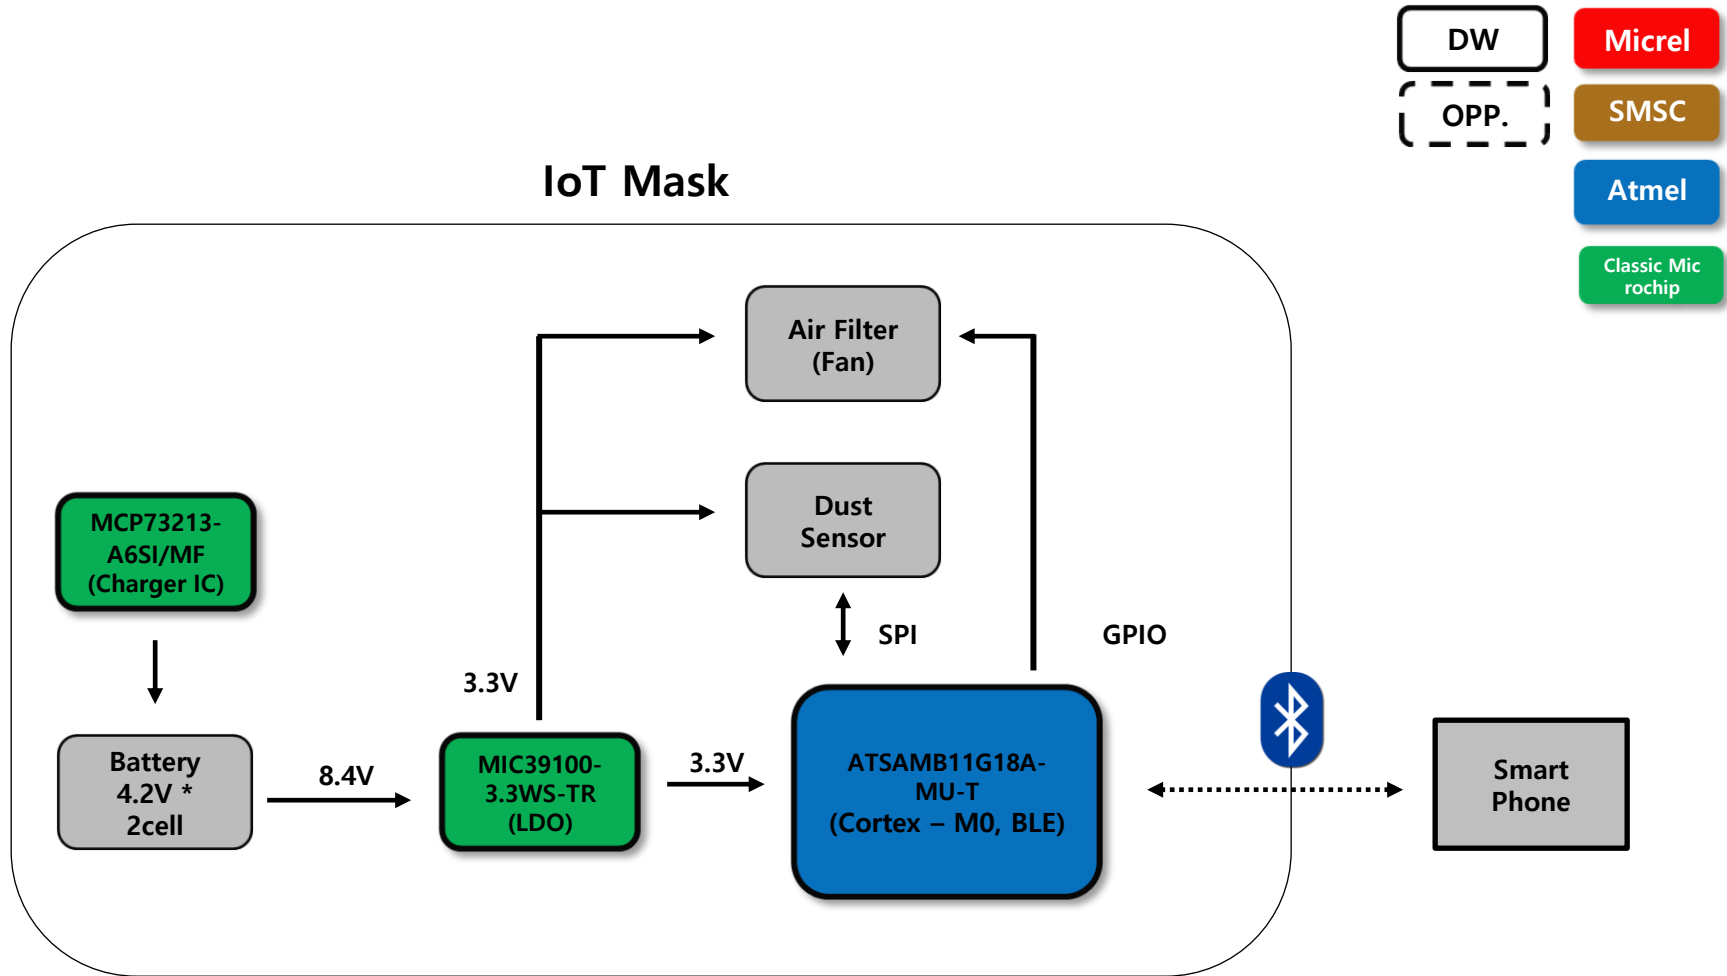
DW

OPP.

Micrel

SMSC

Atmel

Classic Microchip

IoT Mask

Air Filter (Fan)

Dust Sensor

MCP73213-A6SI/MF (Charger IC)

SPI

GPIO

3.3V

Battery 4.2V * 2cell

8.4V

MIC39100-3.3WS-TR (LDO)

3.3V

ATSAMB11G18A-MU-T (Cortex – M0, BLE)

Smart Phone